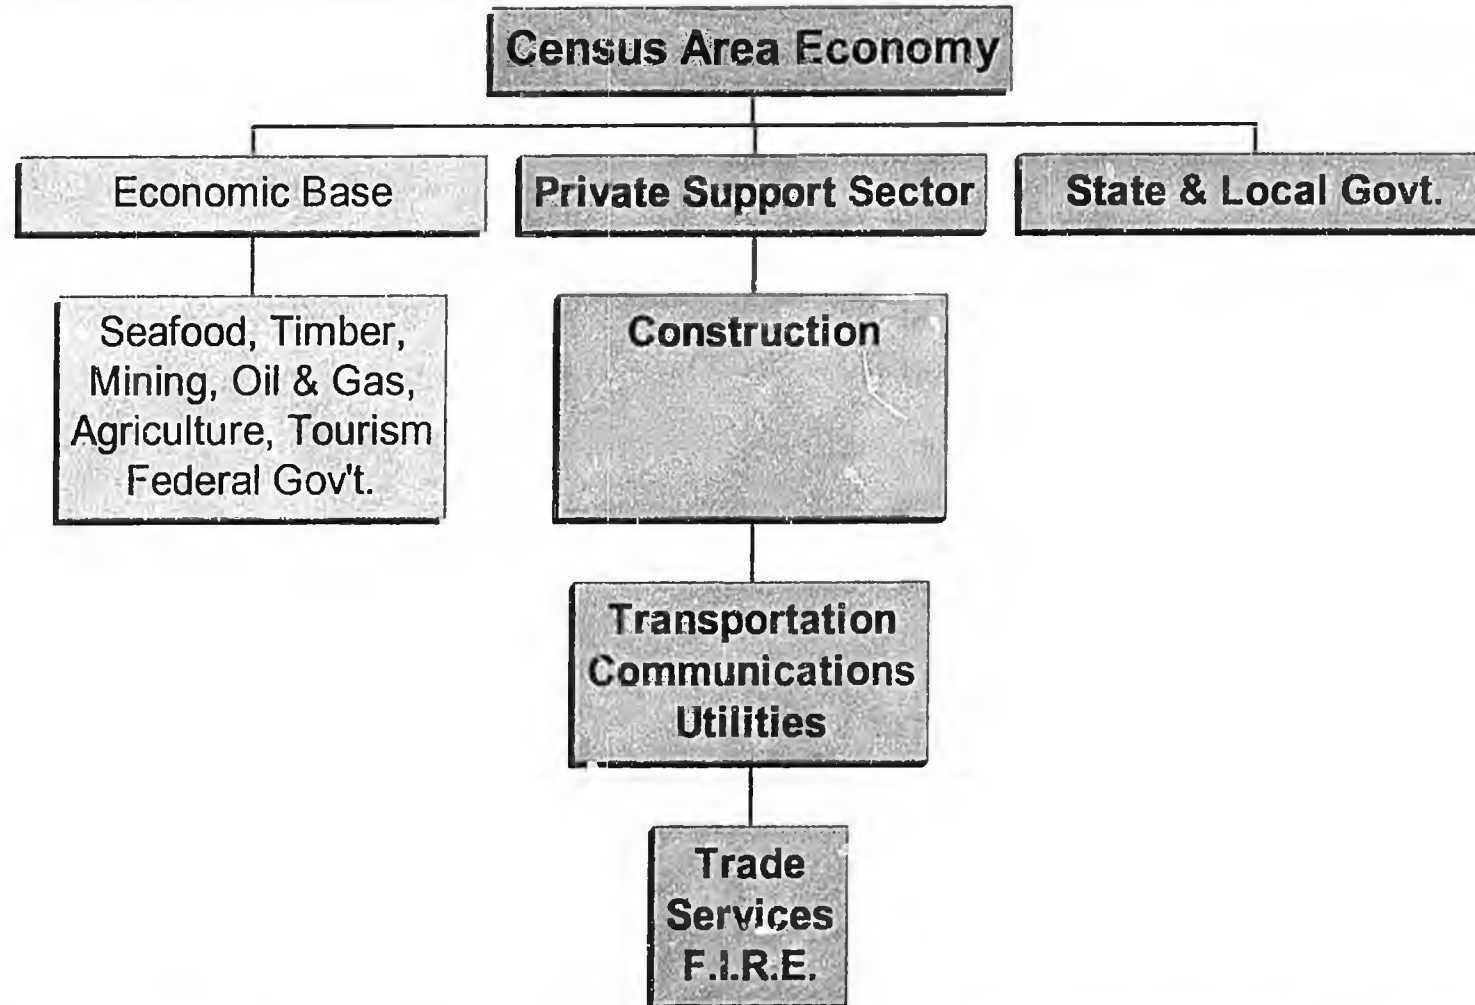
Census Area Economy

Economic Base

Private Support Sector

State & Local Govt.

Seafood, Timber, Mining, Oil & Gas, Agriculture, Tourism Federal Gov't.

Construction

Transportation
Communications
Utilities

Trade
Services
F.I.R.E.